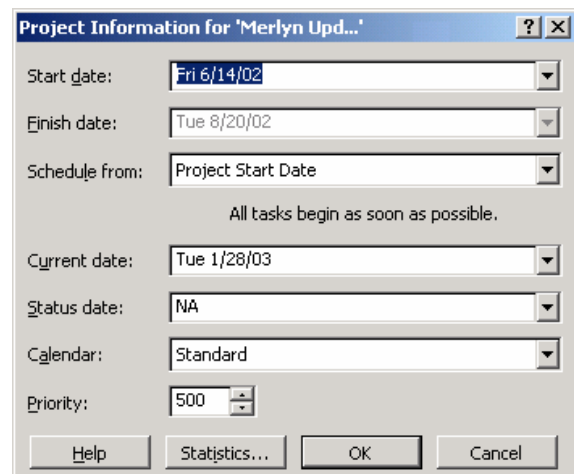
Project Information for 'Merlyn Upd...'

? X

Start date: Fri 6/14/02

Finish date: Tue 8/20/02

Schedule from: Project Start Date

All tasks begin as soon as possible.

Current date: Tue 1/28/03

Status date: NA

Calendar: Standard

Priority: 500

Help Statistics... OK Cancel